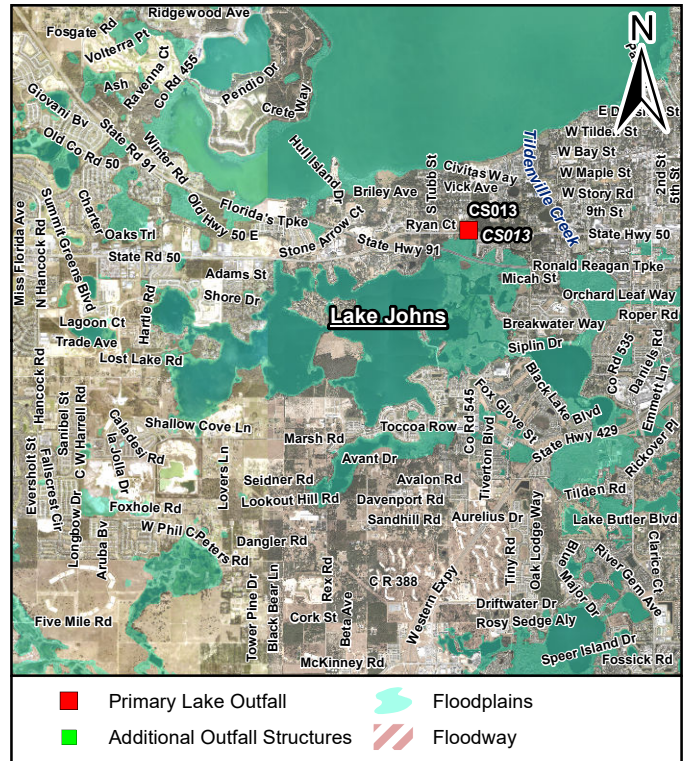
N
Ridgewood Ave
Fosgate Rd
Volterra Pt
Ash
Ravenna Ct
Co Rd 455
Pendio Dr
Crete Way
Giovani Bv
State Rd 91
Old Co Rd 50
Winter Rd
Hull Island Dr
E D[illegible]
W Tilden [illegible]
Tildenville Creek
W Bay St
W Maple St
W Story Rd
2nd St
5th St
9th St
State Hwy 50
Civitas Way
Vick Ave
Briley Ave
S Tubb St
Ryan Ct
CS013
CS013
Florida's Tpke
Old Hwy 50 E
Stone Arrow Ct
State Hwy 91
Miss Florida Ave
Summit Greens Blvd
Charter Oaks Trl
N Hancock Rd
State Rd 50
Adams St
Shore Dr
Ronald Reagan Tpke
Micah St
Orchard Leaf Way
Roper Rd
Lake Johns
Breakwater Way
Hartle Rd
Lagoon Ct
Trade Ave
Lost Lake Rd
Siplin Dr
Co Rd 535
Daniels Rd
Emmett Ln
Black Lake Blvd
Fox Glove St
Co Rd 545
Tiverton Blvd
Hancock Rd
Sanibel St
C W Harrell Rd
Caladesi Rd
la Jolla Dr
Shallow Cove Ln
Marsh Rd
Toccoa Row
State Hwy 429
Rickover Pl
Avant Dr
Avalon Rd
Seidner Rd
Lookout Hill Rd
Davenport Rd
Tilden Rd
Evershot St
Fallscrest Cir
Longbow Dr
Aruba Bv
Lovers Ln
Foxhole Rd
W Phil C Peters Rd
Sandhill Rd
Aurelius Dr
Lake Butler Blvd
Dangler Rd
Tiny Rd
Oak Lodge Way
Blue Major Dr
River Gem Ave
Clarice Ct
Rex Rd
C R 388
Western Expy
Driftwater Dr
Rosy Sedge Aly
Five Mile Rd
Tower Pine Dr
Black Bear Ln
Cork St
Beta Ave
Speer Island Dr
Fossick Rd
McKinney Rd

Primary Lake Outfall
Floodplains
Additional Outfall Structures
Floodway